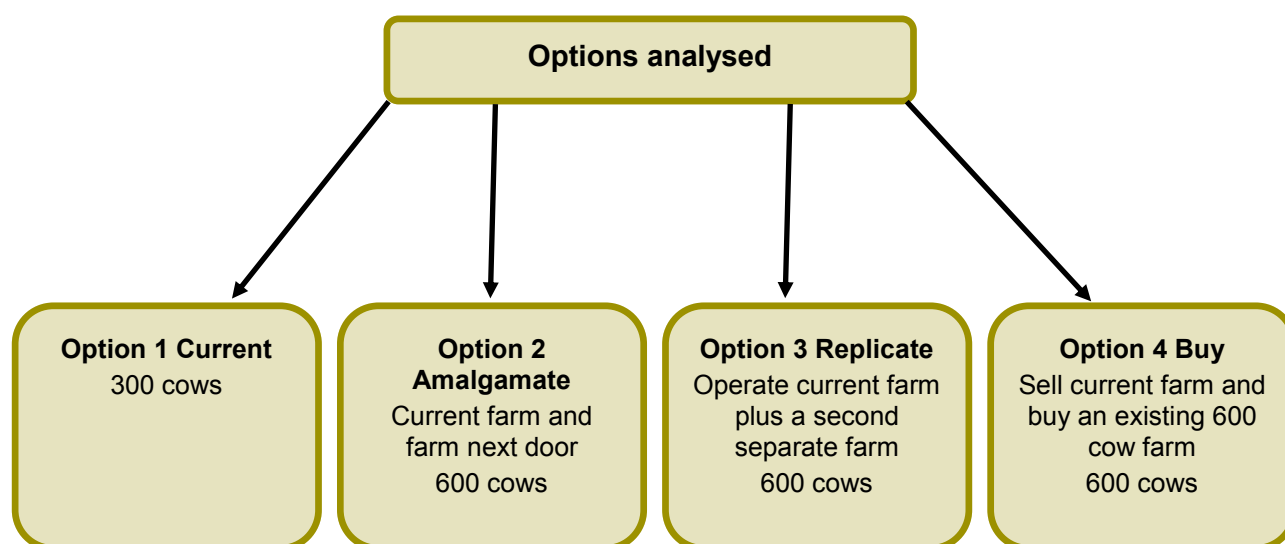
Options analysed

Option 1 Current
300 cows

Option 2 Amalgamate
Current farm and farm next door
600 cows

Option 3 Replicate
Operate current farm plus a second separate farm
600 cows

Option 4 Buy
Sell current farm and buy an existing 600 cow farm
600 cows